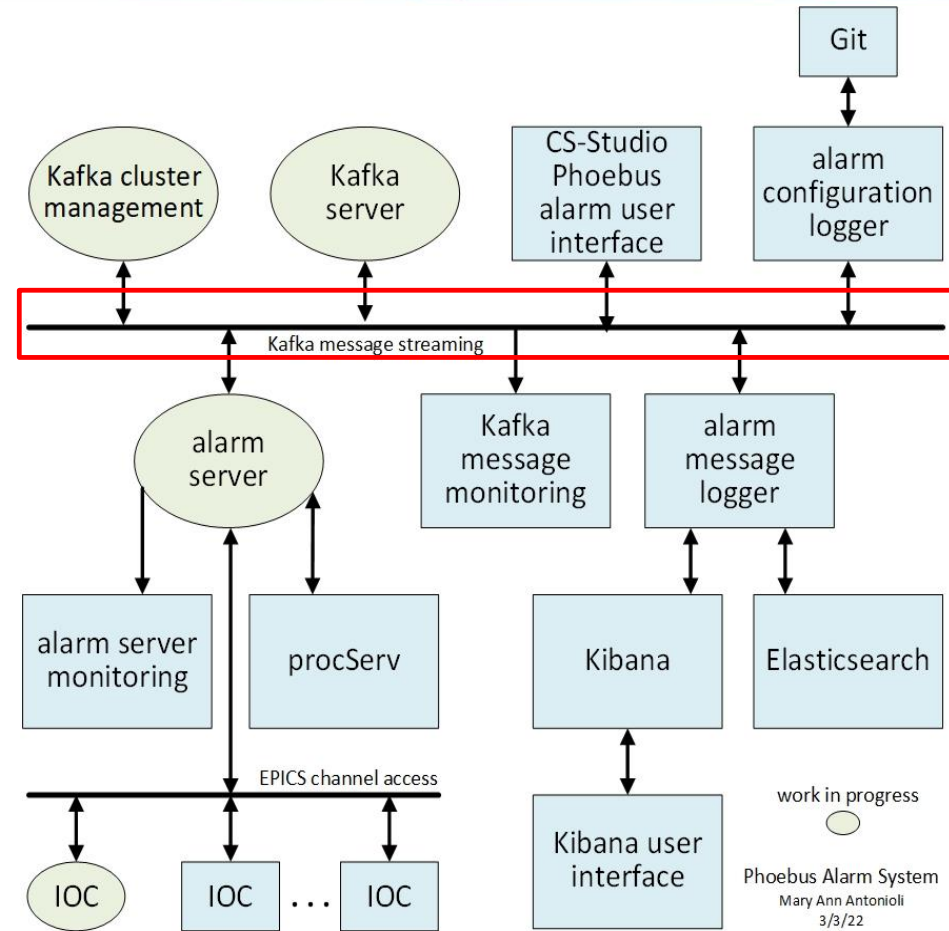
Git

Kafka cluster management

Kafka server

CS-Studio Phoebus alarm user interface

alarm configuration logger

Kafka message streaming

alarm server

Kafka message monitoring

alarm message logger

alarm server monitoring

procServ

Kibana

Elasticsearch

EPICS channel access

work in progress

Kibana user interface

IOC

IOC

. . .

IOC

Phoebus Alarm System
Mary Ann Antonioli
3/3/22